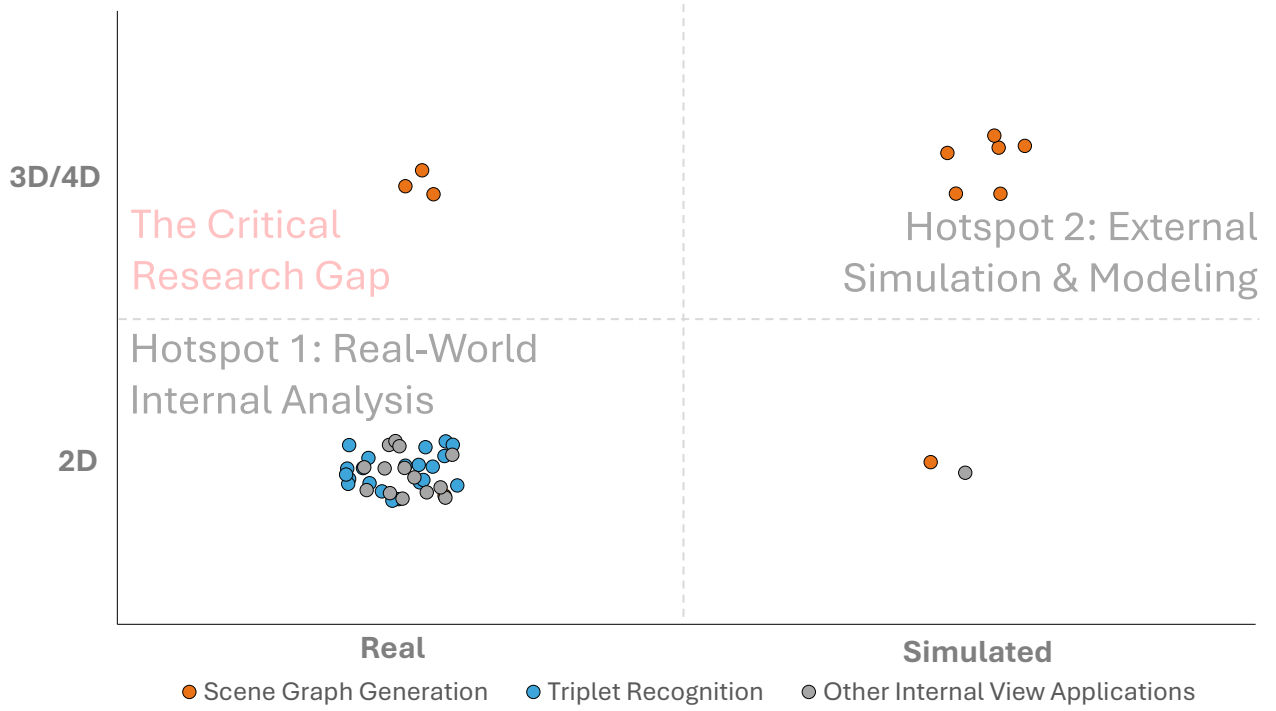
3D/4D

The Critical Research Gap

Hotspot 2: External Simulation & Modeling

Hotspot 1: Real-World Internal Analysis

2D

Real

Simulated

Scene Graph Generation
Triplet Recognition
Other Internal View Applications